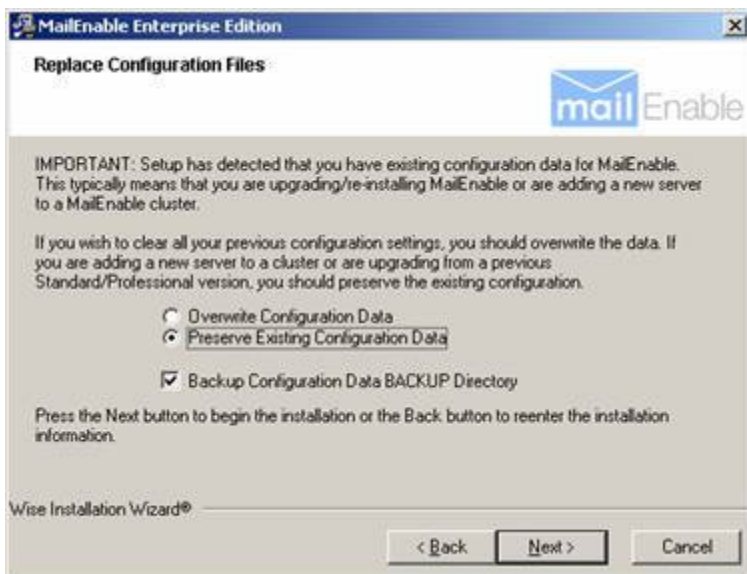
MailEnable Enterprise Edition

Replace Configuration Files

mail Enable

IMPORTANT: Setup has detected that you have existing configuration data for MailEnable. This typically means that you are upgrading/re-installing MailEnable or are adding a new server to a MailEnable cluster.

If you wish to clear all your previous configuration settings, you should overwrite the data. If you are adding a new server to a cluster or are upgrading from a previous Standard/Professional version, you should preserve the existing configuration.

Overwrite Configuration Data
Preserve Existing Configuration Data

Backup Configuration Data BACKUP Directory

Press the Next button to begin the installation or the Back button to reenter the installation information.

Wise Installation Wizard®

< Back
Next >
Cancel